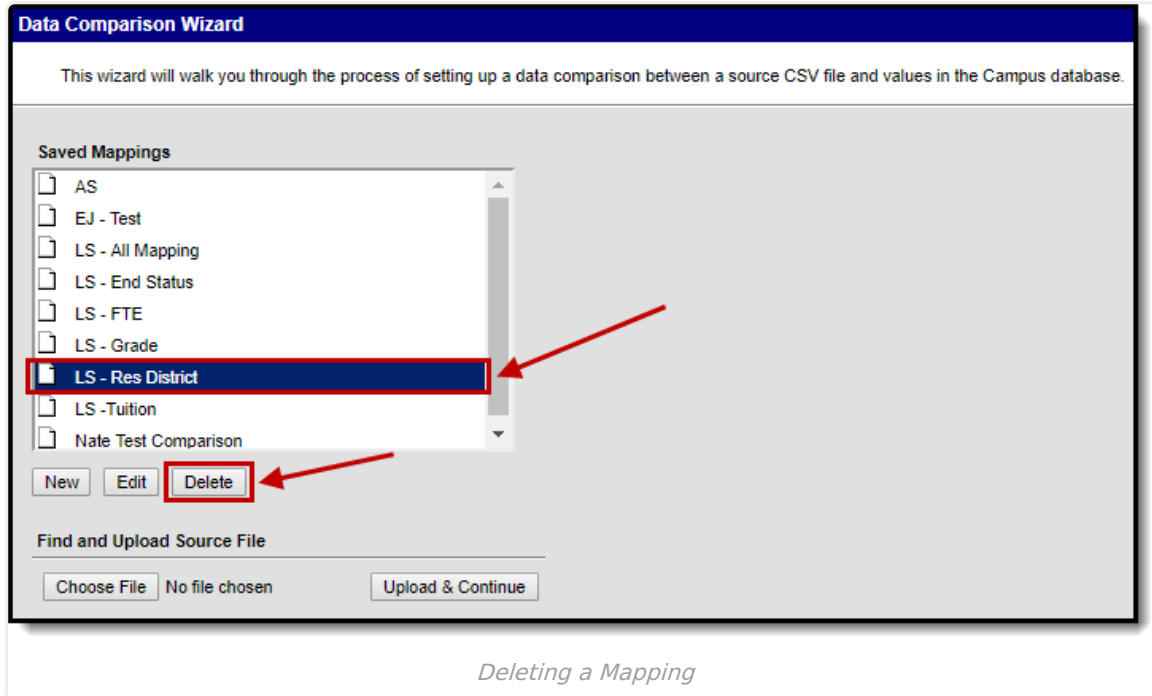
Data Comparison Wizard

This wizard will walk you through the process of setting up a data comparison between a source CSV file and values in the Campus database.

Saved Mappings

AS
EJ - Test
LS - All Mapping
LS - End Status
LS - FTE
LS - Grade
LS - Res District
LS -Tuition
Nate Test Comparison

New Edit Delete

Find and Upload Source File

Choose File No file chosen Upload & Continue

Deleting a Mapping